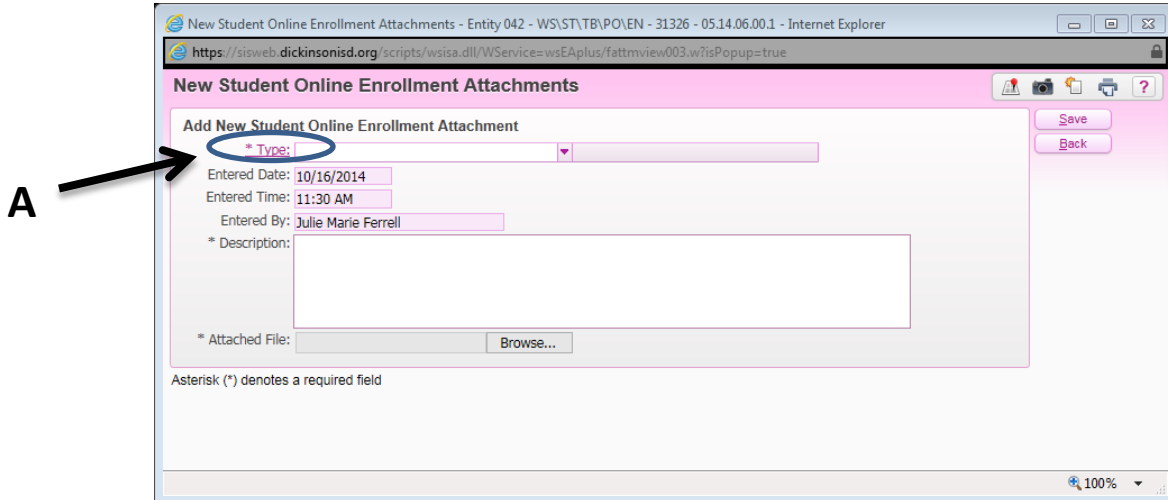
A

New Student Online Enrollment Attachments - Entity 042 - WS\ST\TB\PO\EN - 31326 - 05.14.06.00.1 - Internet Explorer

https://sisweb.dickinsonisd.org/scripts/wsisa.dll/WService=wsEAplus/fattmview003.w?isPopup=true

New Student Online Enrollment Attachments

?

Add New Student Online Enrollment Attachment

Save

Back

* Type:

Entered Date: 10/16/2014

Entered Time: 11:30 AM

Entered By: Julie Marie Ferrell

* Description:

* Attached File: Browse...

Asterisk (*) denotes a required field

100%